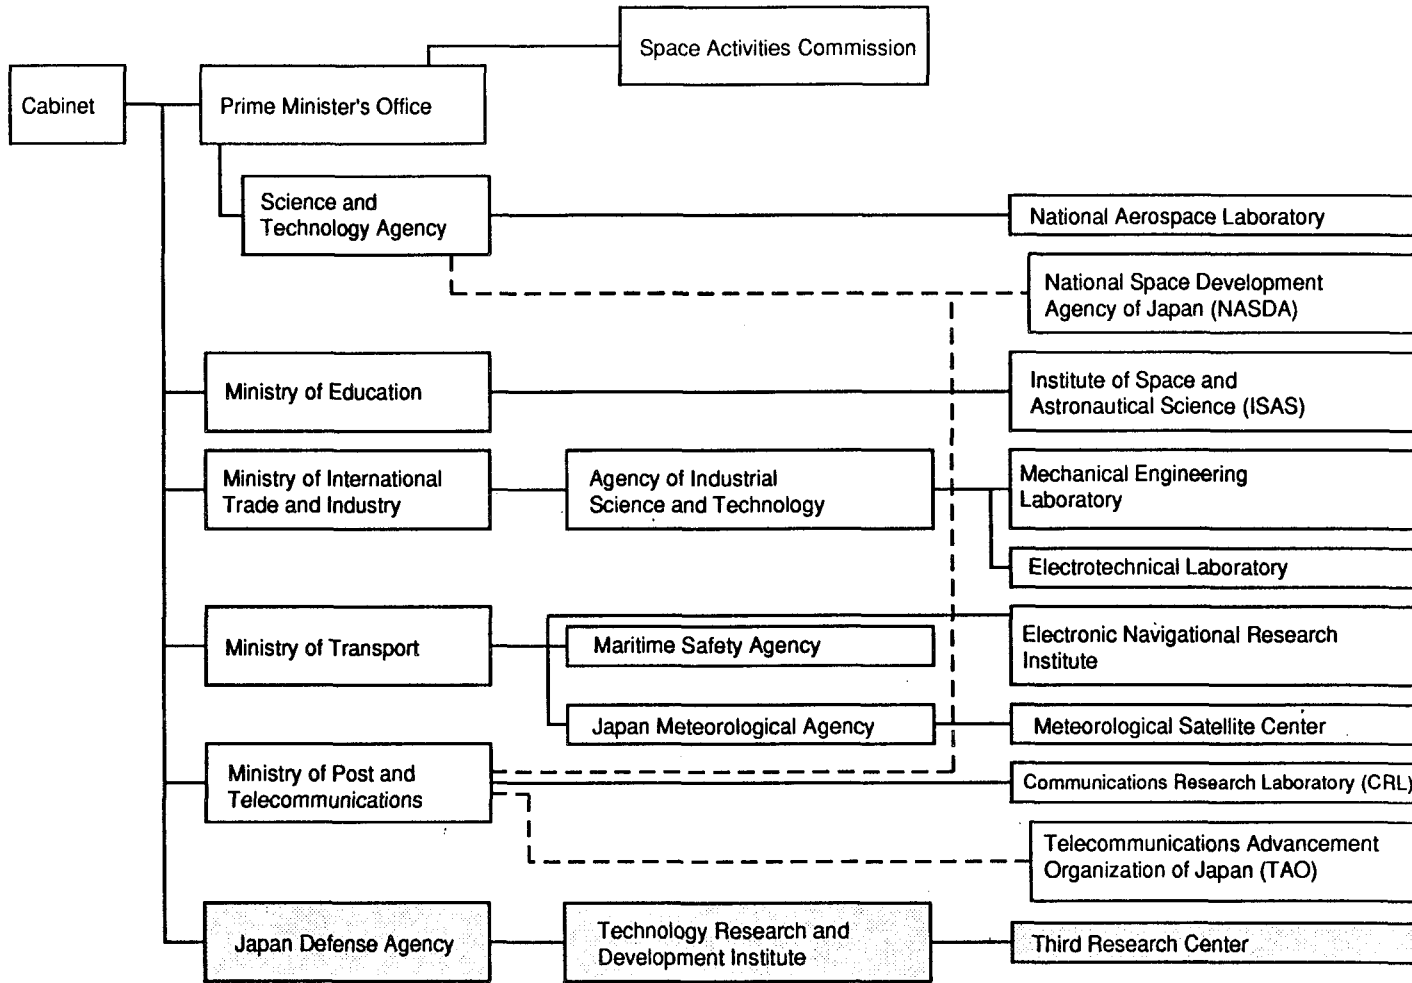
Space Activities Commission

Cabinet

Prime Minister's Office

Science and Technology Agency

National Aerospace Laboratory

National Space Development Agency of Japan (NASDA)

Ministry of Education

Institute of Space and Astronautical Science (ISAS)

Ministry of International Trade and Industry

Agency of Industrial Science and Technology

Mechanical Engineering Laboratory

Electrotechnical Laboratory

Ministry of Transport

Maritime Safety Agency

Electronic Navigational Research Institute

Japan Meteorological Agency

Meteorological Satellite Center

Ministry of Post and Telecommunications

Communications Research Laboratory (CRL)

Telecommunications Advancement Organization of Japan (TAO)

Japan Defense Agency

Technology Research and Development Institute

Third Research Center